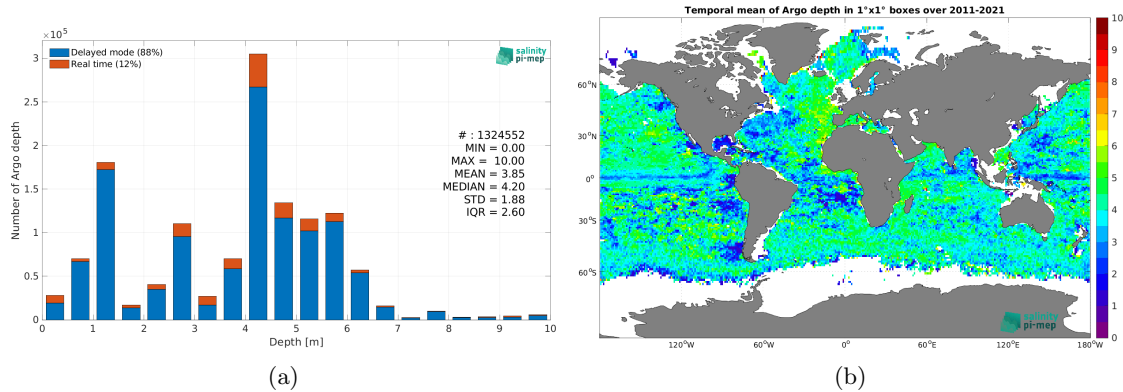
$\times10^5$

Delayed mode (88%)
Real time (12%)

salinity pi-mep

3
2.5
2
1.5
1
0.5
0

Number of Argo depth

# : 1324552
MIN = 0.00
MAX = 10.00
MEAN = 3.85
MEDIAN = 4.20
STD = 1.88
IQR = 2.60

0 1 2 3 4 5 6 7 8 9 10
Depth [m]

(a)

Temporal mean of Argo depth in 1°x1° boxes over 2011-2021

60°N
30°N
0°
30°S
60°S

120°W 60°W 0° 60°E 120°E 180°W

salinity pi-mep

10
9
8
7
6
5
4
3
2
1
0

(b)